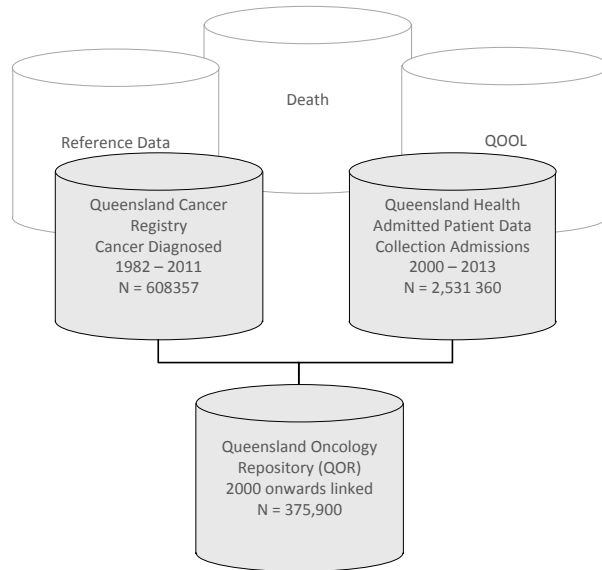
Death

Reference Data

QOOL

Queensland Cancer Registry
Cancer Diagnosed
1982 – 2011
N = 608357

Queensland Health
Admitted Patient Data Collection Admissions
2000 – 2013
N = 2,531 360

Queensland Oncology Repository (QOR)
2000 onwards linked
N = 375,900